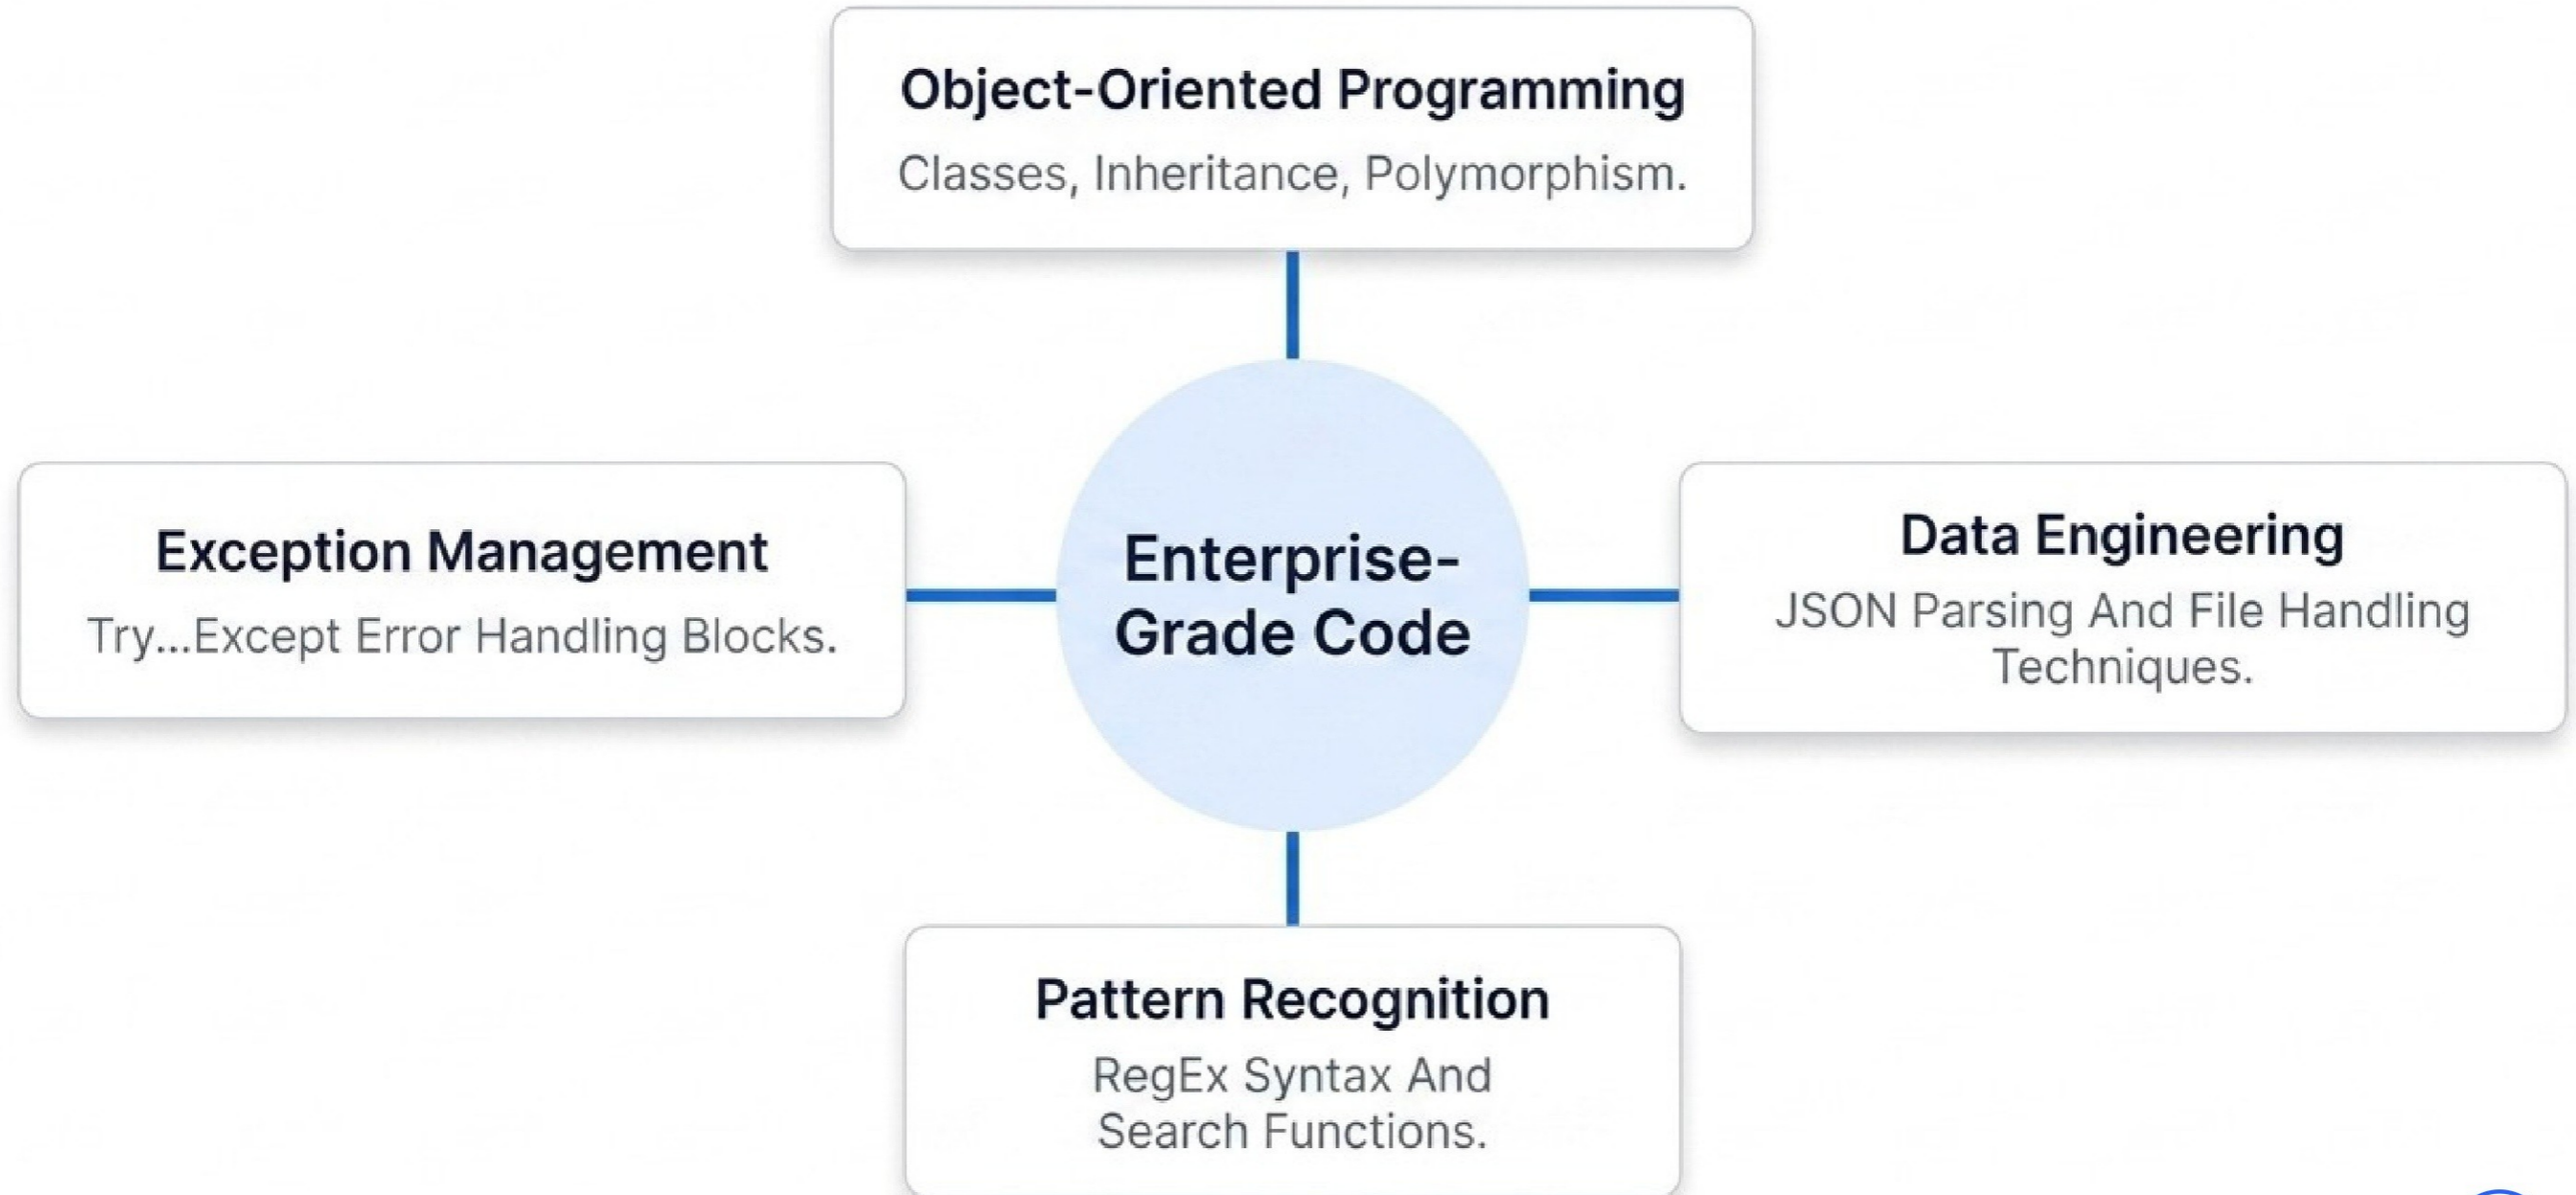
Object-Oriented Programming
Classes, Inheritance, Polymorphism.

Exception Management
Try...Except Error Handling Blocks.

Enterprise-Grade Code

Data Engineering
JSON Parsing And File Handling Techniques.

Pattern Recognition
RegEx Syntax And Search Functions.